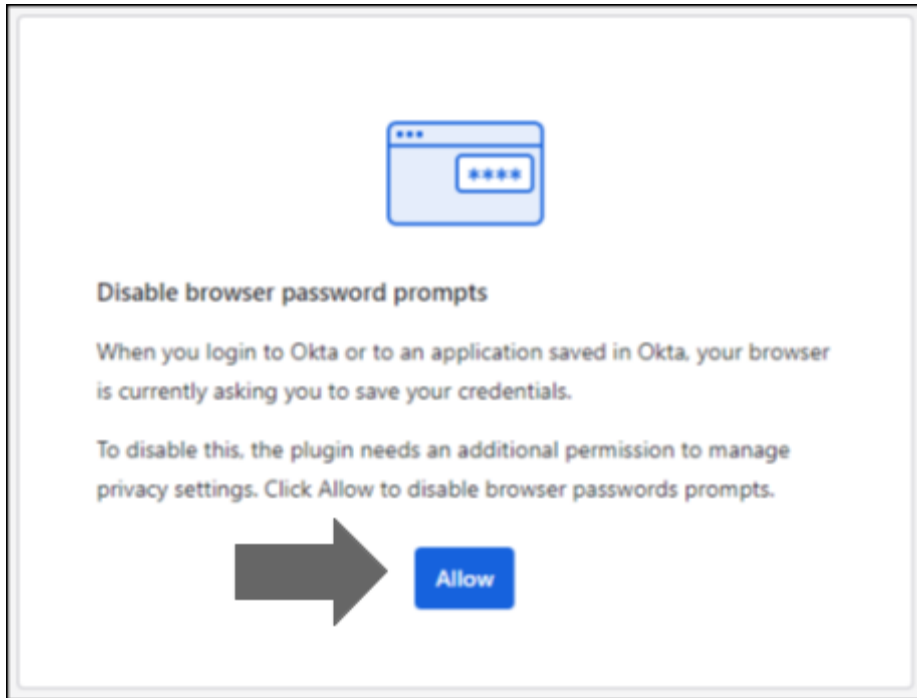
****

Disable browser password prompts

When you login to Okta or to an application saved in Okta, your browser is currently asking you to save your credentials.

To disable this, the plugin needs an additional permission to manage privacy settings. Click Allow to disable browser passwords prompts.

Allow